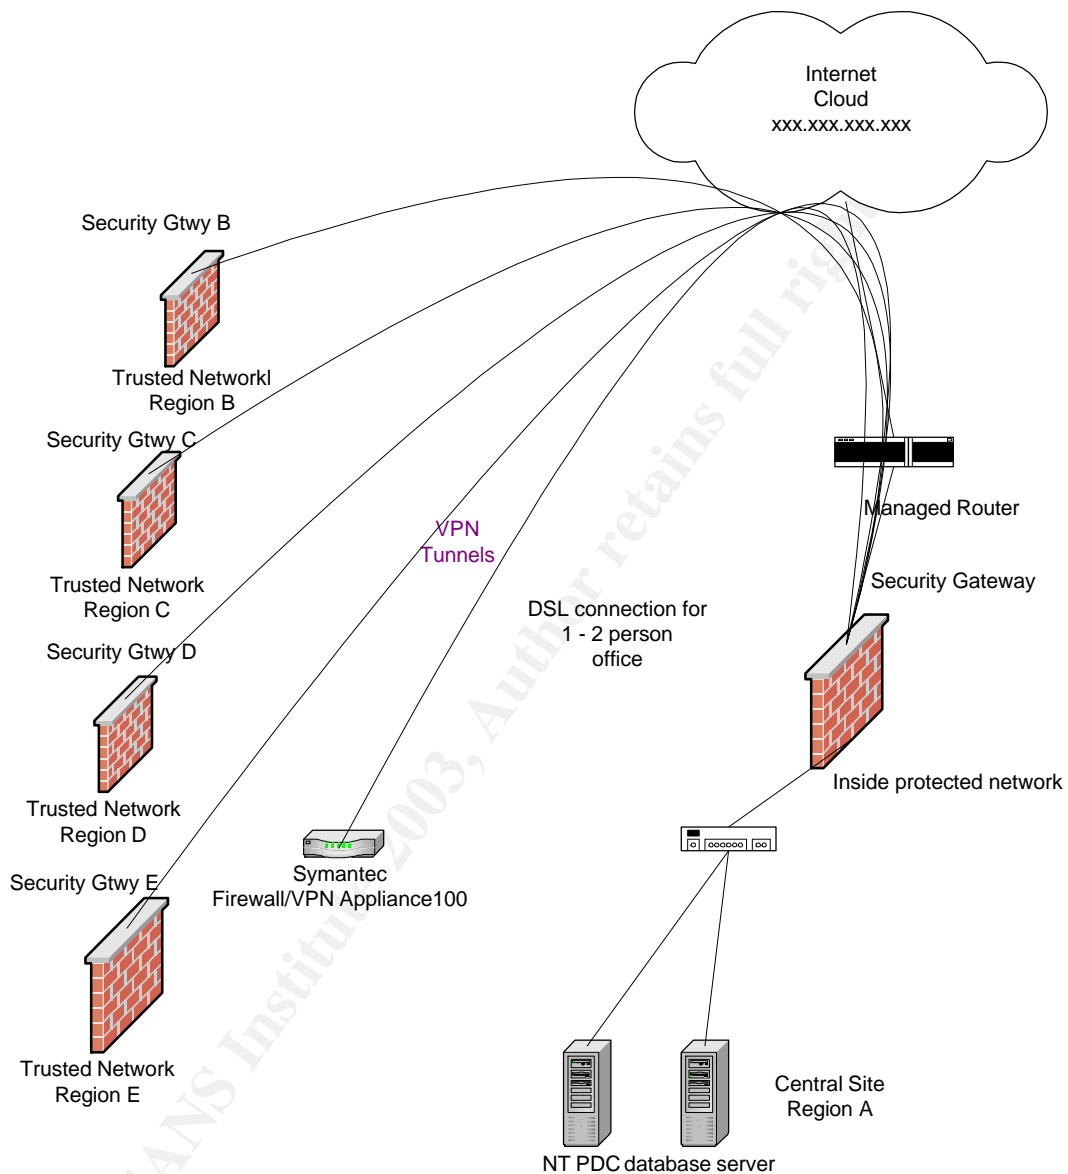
Internet
Cloud
xxx.xxx.xxx.xxx

Security Gtwy B

Trusted Networkl
Region B

Security Gtwy C

Trusted Network
Region C

Security Gtwy D

Trusted Network
Region D

Security Gtwy E

Trusted Network
Region E

VPN
Tunnels

DSL connection for
1 - 2 person
office

Symantec
Firewall/VPN Appliance100

Managed Router

Security Gateway

Inside protected network

Central Site
Region A

NT PDC database server

© SANS Institute 2003, Author retains full rights